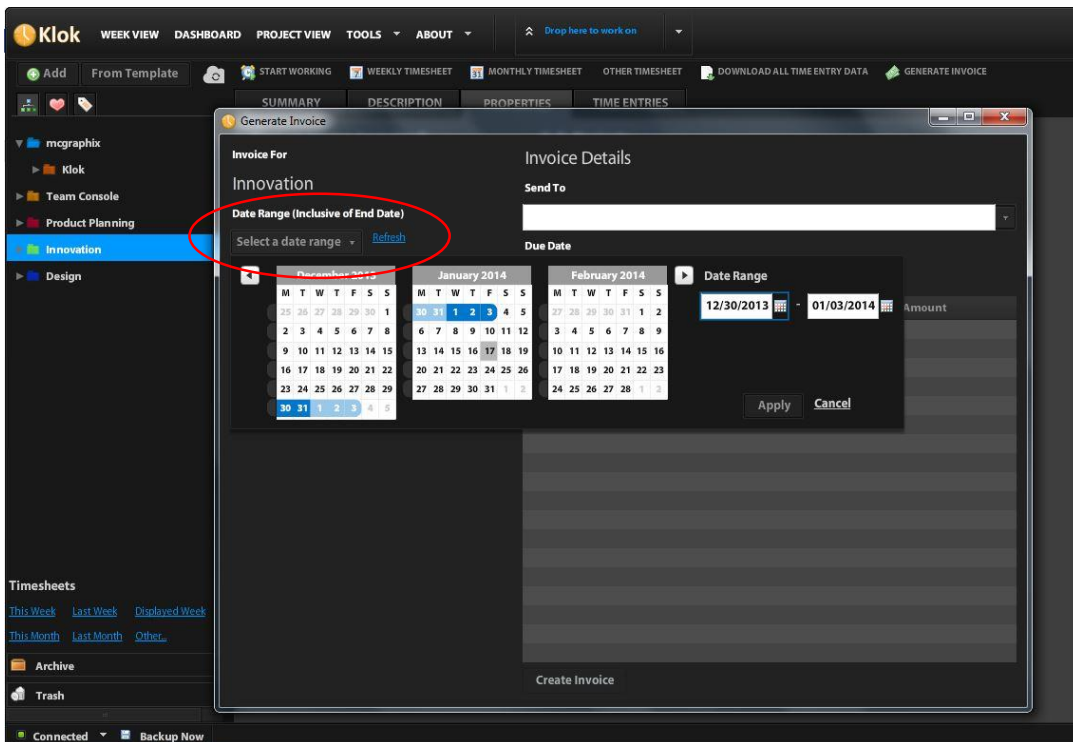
Klok WEEK VIEW DASHBOARD PROJECT VIEW TOOLS ABOUT Drop here to work on

Add From Template START WORKING WEEKLY TIMESHEET MONTHLY TIMESHEET OTHER TIMESHEET DOWNLOAD ALL TIME ENTRY DATA GENERATE INVOICE

SUMMARY DESCRIPTION PROPERTIES TIME ENTRIES

mcgraphix
Klok
Team Console
Product Planning
Innovation
Design

Generate Invoice

Invoice For
Innovation
Date Range (Inclusive of End Date)
Select a date range Refresh

Invoice Details
Send To
Due Date

December 2013
| M | T | W | T | F | S | S |
|---|---|---|---|---|---|---|
| 25 | 26 | 27 | 28 | 29 | 30 | 1 |
| 2 | 3 | 4 | 5 | 6 | 7 | 8 |
| 9 | 10 | 11 | 12 | 13 | 14 | 15 |
| 16 | 17 | 18 | 19 | 20 | 21 | 22 |
| 23 | 24 | 25 | 26 | 27 | 28 | 29 |
| 30 | 31 | 1 | 2 | 3 | 4 | 5 |

January 2014
| M | T | W | T | F | S | S |
|---|---|---|---|---|---|---|
| 30 | 31 | 1 | 2 | 3 | 4 | 5 |
| 6 | 7 | 8 | 9 | 10 | 11 | 12 |
| 13 | 14 | 15 | 16 | 17 | 18 | 19 |
| 20 | 21 | 22 | 23 | 24 | 25 | 26 |
| 27 | 28 | 29 | 30 | 31 | 1 | 2 |

February 2014
| M | T | W | T | F | S | S |
|---|---|---|---|---|---|---|
| 27 | 28 | 29 | 30 | 31 | 1 | 2 |
| 3 | 4 | 5 | 6 | 7 | 8 | 9 |
| 10 | 11 | 12 | 13 | 14 | 15 | 16 |
| 17 | 18 | 19 | 20 | 21 | 22 | 23 |
| 24 | 25 | 26 | 27 | 28 | 1 | 2 |

Date Range
12/30/2013 - 01/03/2014
Amount
Apply Cancel

Create Invoice

Timesheets
This Week Last Week Displayed Week
This Month Last Month Other...
Archive
Trash
Connected Backup Now